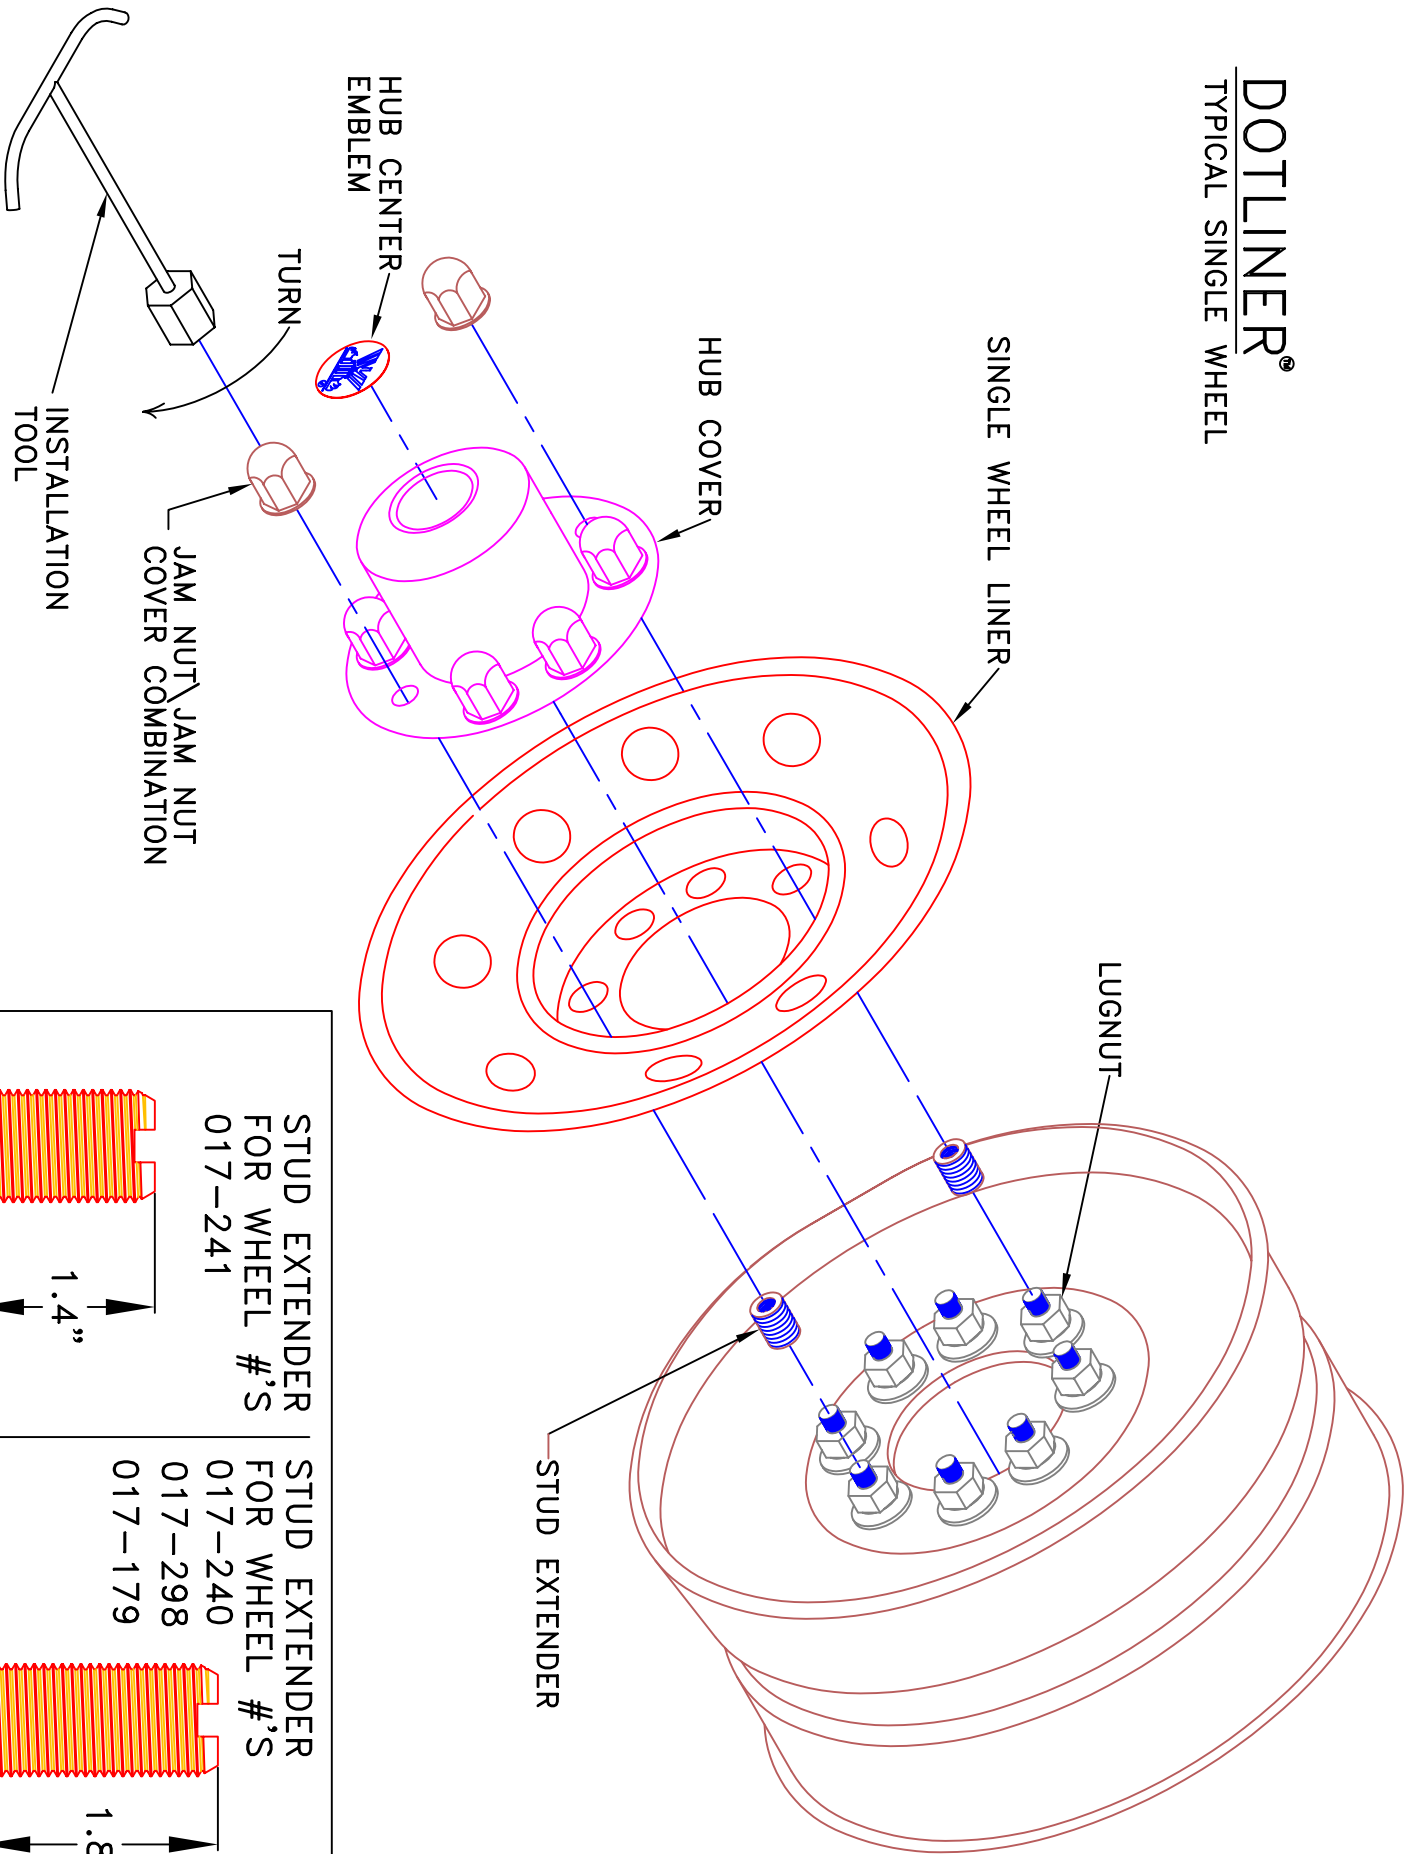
DOTLINER®
TYPICAL SINGLE WHEEL

SINGLE WHEEL LINER

HUB COVER

HUB CENTER EMBLEM

TURN

INSTALLATION TOOL

JAM NUT\JAM NUT COVER COMBINATION

LUGNUT

STUD EXTENDER

STUD EXTENDER FOR WHEEL #'S 017-241

1.4"

STUD EXTENDER FOR WHEEL #'S 017-240 017-298 017-179

1.8